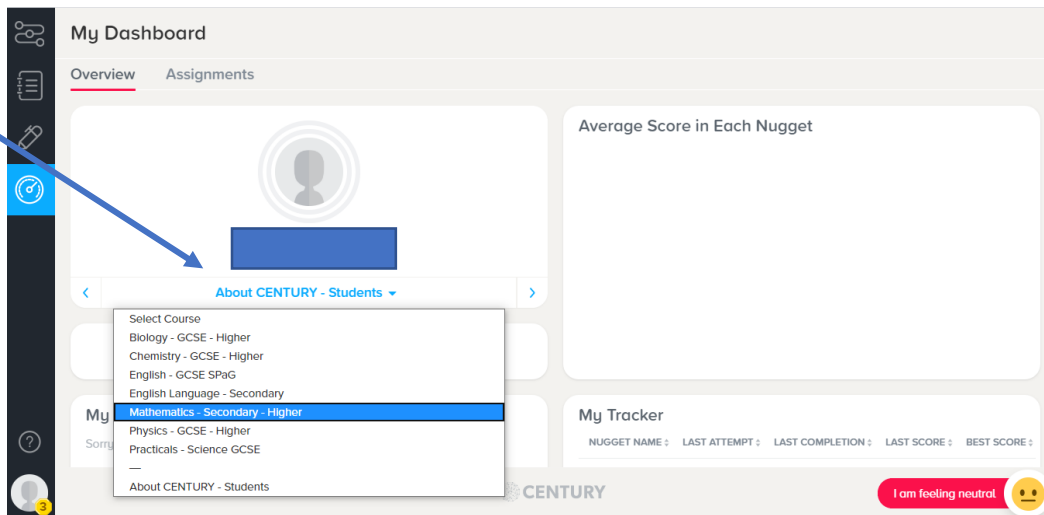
My Dashboard

Overview Assignments

Average Score in Each Nugget

About CENTURY - Students

Select Course
Biology - GCSE - Higher
Chemistry - GCSE - Higher
English - GCSE SPaG
English Language - Secondary
Mathematics - Secondary - Higher
Physics - GCSE - Higher
Practicals - Science GCSE
—
About CENTURY - Students

My
Sorry

My Tracker

| NUGGET NAME | LAST ATTEMPT | LAST COMPLETION | LAST SCORE | BEST SCORE |
|---|---|---|---|---|

?

3

CENTURY

I am feeling neutral